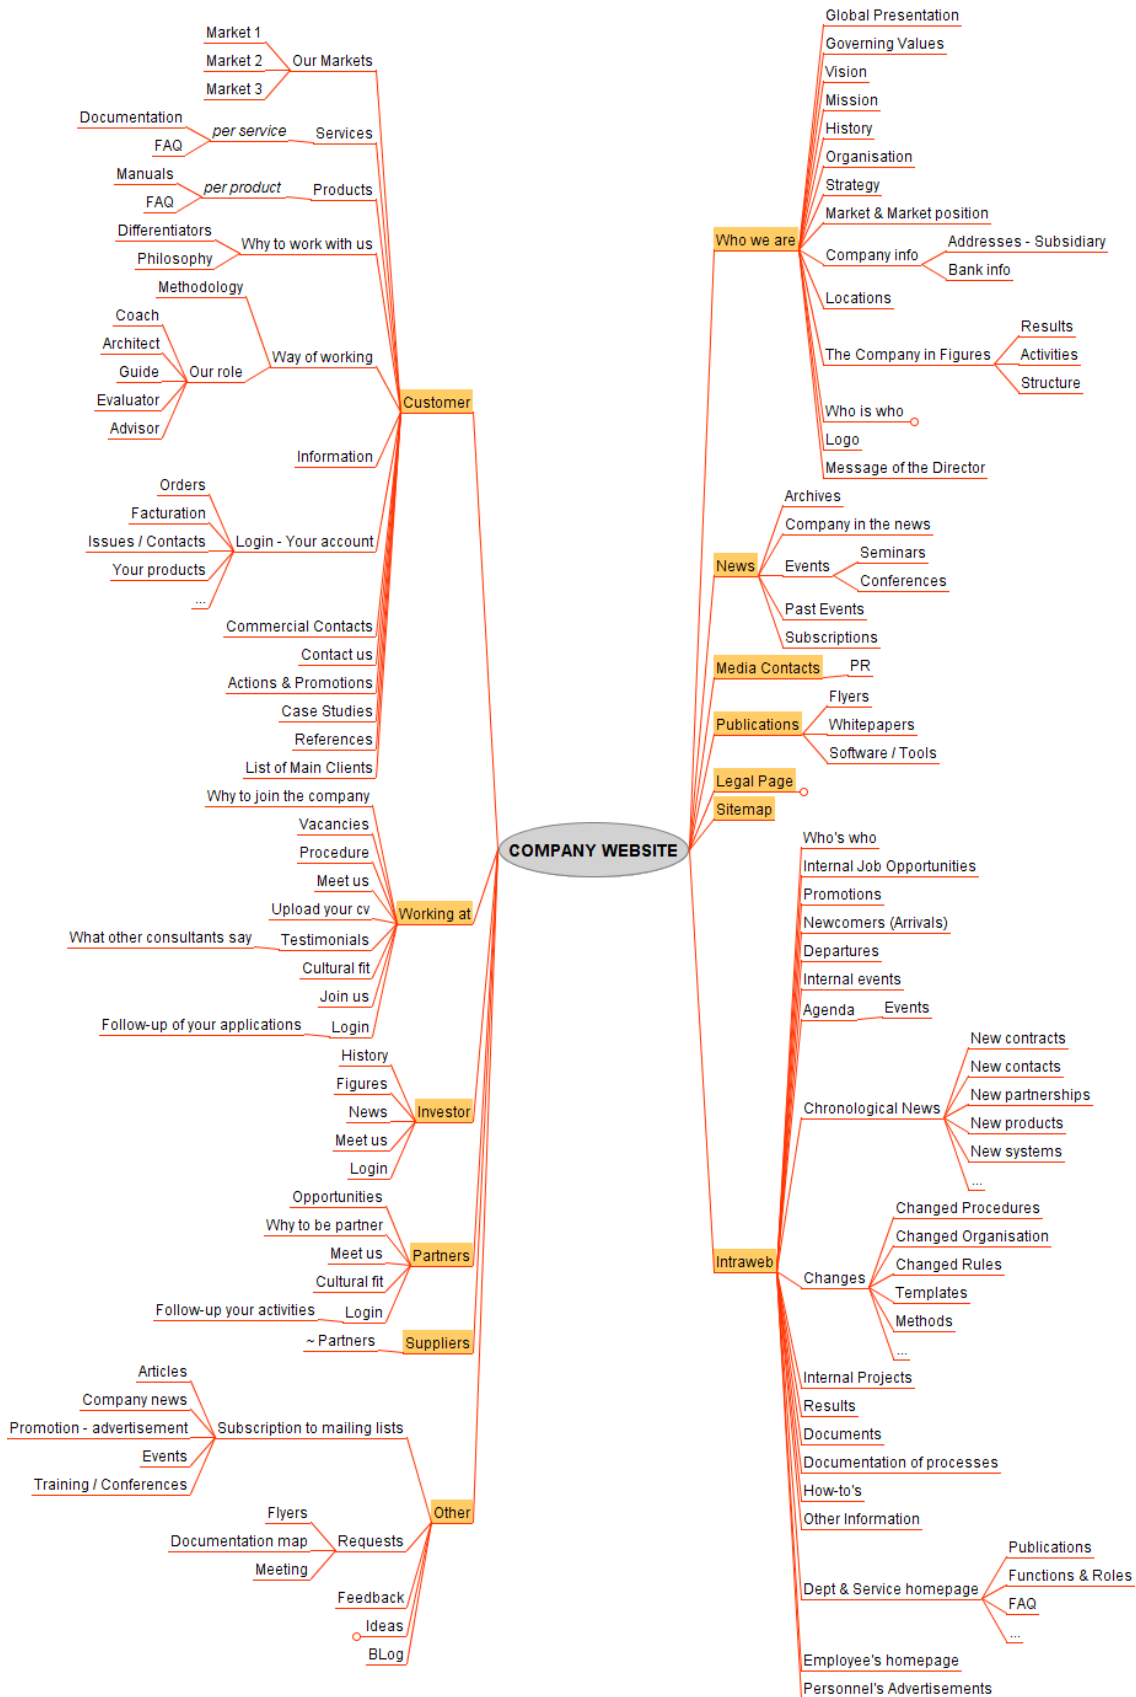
COMPANY WEBSITE

Customer
Our Markets
Market 1
Market 2
Market 3
Services
per service
Documentation
FAQ
Products
per product
Manuals
FAQ
Why to work with us
Differentiators
Philosophy
Way of working
Methodology
Our role
Coach
Architect
Guide
Evaluator
Advisor
Information
Login - Your account
Orders
Facturation
Issues / Contacts
Your products
...
Commercial Contacts
Contact us
Actions & Promotions
Case Studies
References
List of Main Clients

Working at
Why to join the company
Vacancies
Procedure
Meet us
Upload your cv
Testimonials
What other consultants say
Cultural fit
Join us
Login
Follow-up of your applications

Investor
History
Figures
News
Meet us
Login

Partners
Opportunities
Why to be partner
Meet us
Cultural fit
Login
Follow-up your activities

Suppliers
~ Partners

Other
Subscription to mailing lists
Articles
Company news
Promotion - advertisement
Events
Training / Conferences
Requests
Flyers
Documentation map
Meeting
Feedback
Ideas
BLog

Who we are
Global Presentation
Governing Values
Vision
Mission
History
Organisation
Strategy
Market & Market position
Company info
Addresses - Subsidiary
Bank info
Locations
The Company in Figures
Results
Activities
Structure
Who is who
Logo
Message of the Director

News
Archives
Company in the news
Events
Seminars
Conferences
Past Events
Subscriptions

Media Contacts
PR

Publications
Flyers
Whitepapers
Software / Tools

Legal Page
Sitemap

Intraweb
Who's who
Internal Job Opportunities
Promotions
Newcomers (Arrivals)
Departures
Internal events
Agenda
Events
Chronological News
New contracts
New contacts
New partnerships
New products
New systems
...
Changes
Changed Procedures
Changed Organisation
Changed Rules
Templates
Methods
...
Internal Projects
Results
Documents
Documentation of processes
How-to's
Other Information
Dept & Service homepage
Publications
Functions & Roles
FAQ
...
Employee's homepage
Personnel's Advertisements